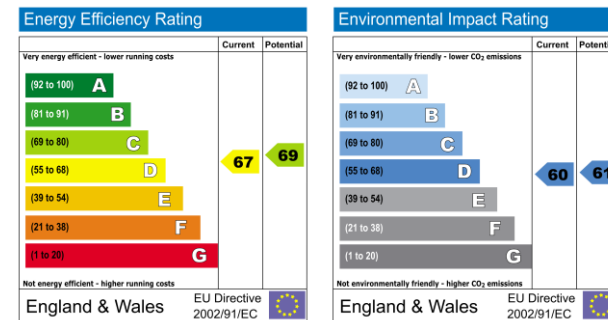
Energy Efficiency Rating

| | Current | Potential |
|---|---|---|
| Very energy efficient - lower running costs | | |
| (92 to 100) A | | |
| (81 to 91) B | | |
| (69 to 80) C | | 69 |
| (55 to 68) D | 67 | |
| (39 to 54) E | | |
| (21 to 38) F | | |
| (1 to 20) G | | |
| Not energy efficient - higher running costs | | |

England & Wales EU Directive 2002/91/EC

Environmental Impact Rating

| | Current | Potential |
|---|---|---|
| Very environmentally friendly - lower $CO_2$ emissions | | |
| (92 to 100) A | | |
| (81 to 91) B | | |
| (69 to 80) C | | |
| (55 to 68) D | 60 | 6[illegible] |
| (39 to 54) E | | |
| (21 to 38) F | | |
| (1 to 20) G | | |
| Not environmentally friendly - higher $CO_2$ emissions | | |

England & Wales EU Directive 2002/91/EC